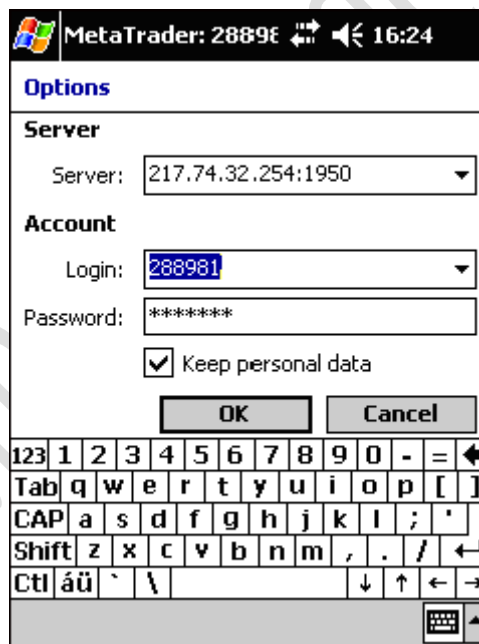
MetaTrader: 28898 16:24

Options

Server

Server: 217.74.32.254:1950

Account

Login: 288981

Password: *******

Keep personal data

OK Cancel

123 1 2 3 4 5 6 7 8 9 0 - =
Tab q w e r t y u i o p [ ]
CAP a s d f g h j k l ; '
Shift z x c v b n m , . /
Ctl áü ` \ ↓ ↑ ← →